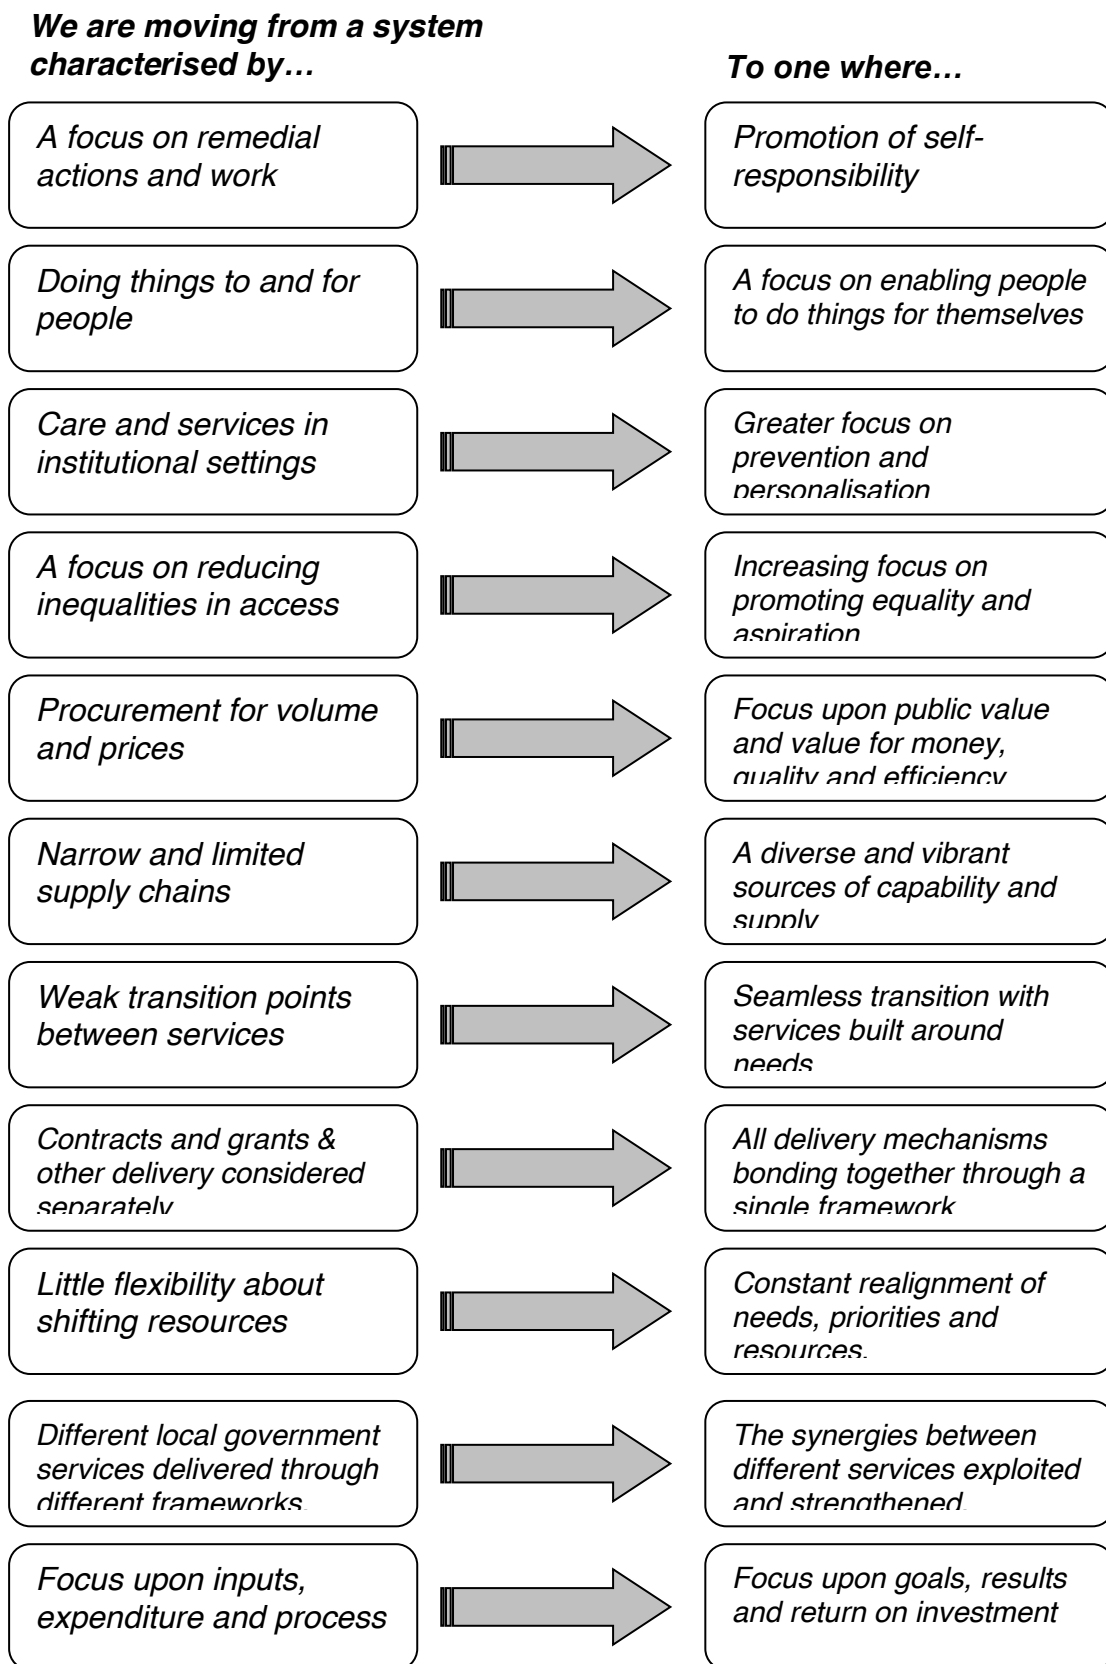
We are moving from a system characterised by…

To one where…

A focus on remedial actions and work

Promotion of self-responsibility

Doing things to and for people

A focus on enabling people to do things for themselves

Care and services in institutional settings

Greater focus on prevention and personalisation

A focus on reducing inequalities in access

Increasing focus on promoting equality and aspiration

Procurement for volume and prices

Focus upon public value and value for money, quality and efficiency

Narrow and limited supply chains

A diverse and vibrant sources of capability and supply

Weak transition points between services

Seamless transition with services built around needs

Contracts and grants & other delivery considered separately

All delivery mechanisms bonding together through a single framework

Little flexibility about shifting resources

Constant realignment of needs, priorities and resources.

Different local government services delivered through different frameworks.

The synergies between different services exploited and strengthened.

Focus upon inputs, expenditure and process

Focus upon goals, results and return on investment